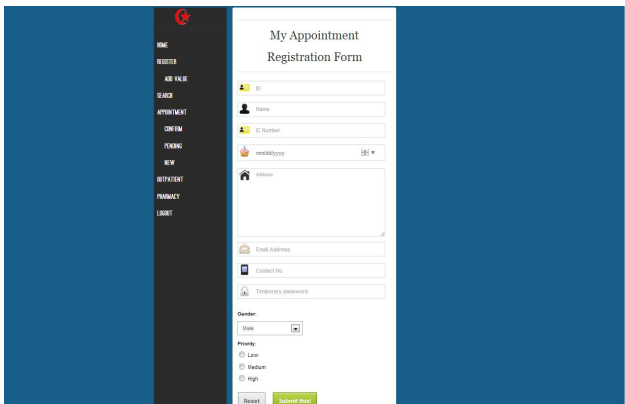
HOME
REGISTER
ADD VALUE
SEARCH
APPOINTMENT
CONFIRM
PENDING
NEW
OUTPATIENT
PHARMACY
LOGOUT

My Appointment Registration Form

ID
Name
IC Number
mm/dd/yyyy
Address
Email Address
Contact No
Temporary password

Gender:
Male
Priority:
Low
Medium
High

Reset
Submit this!